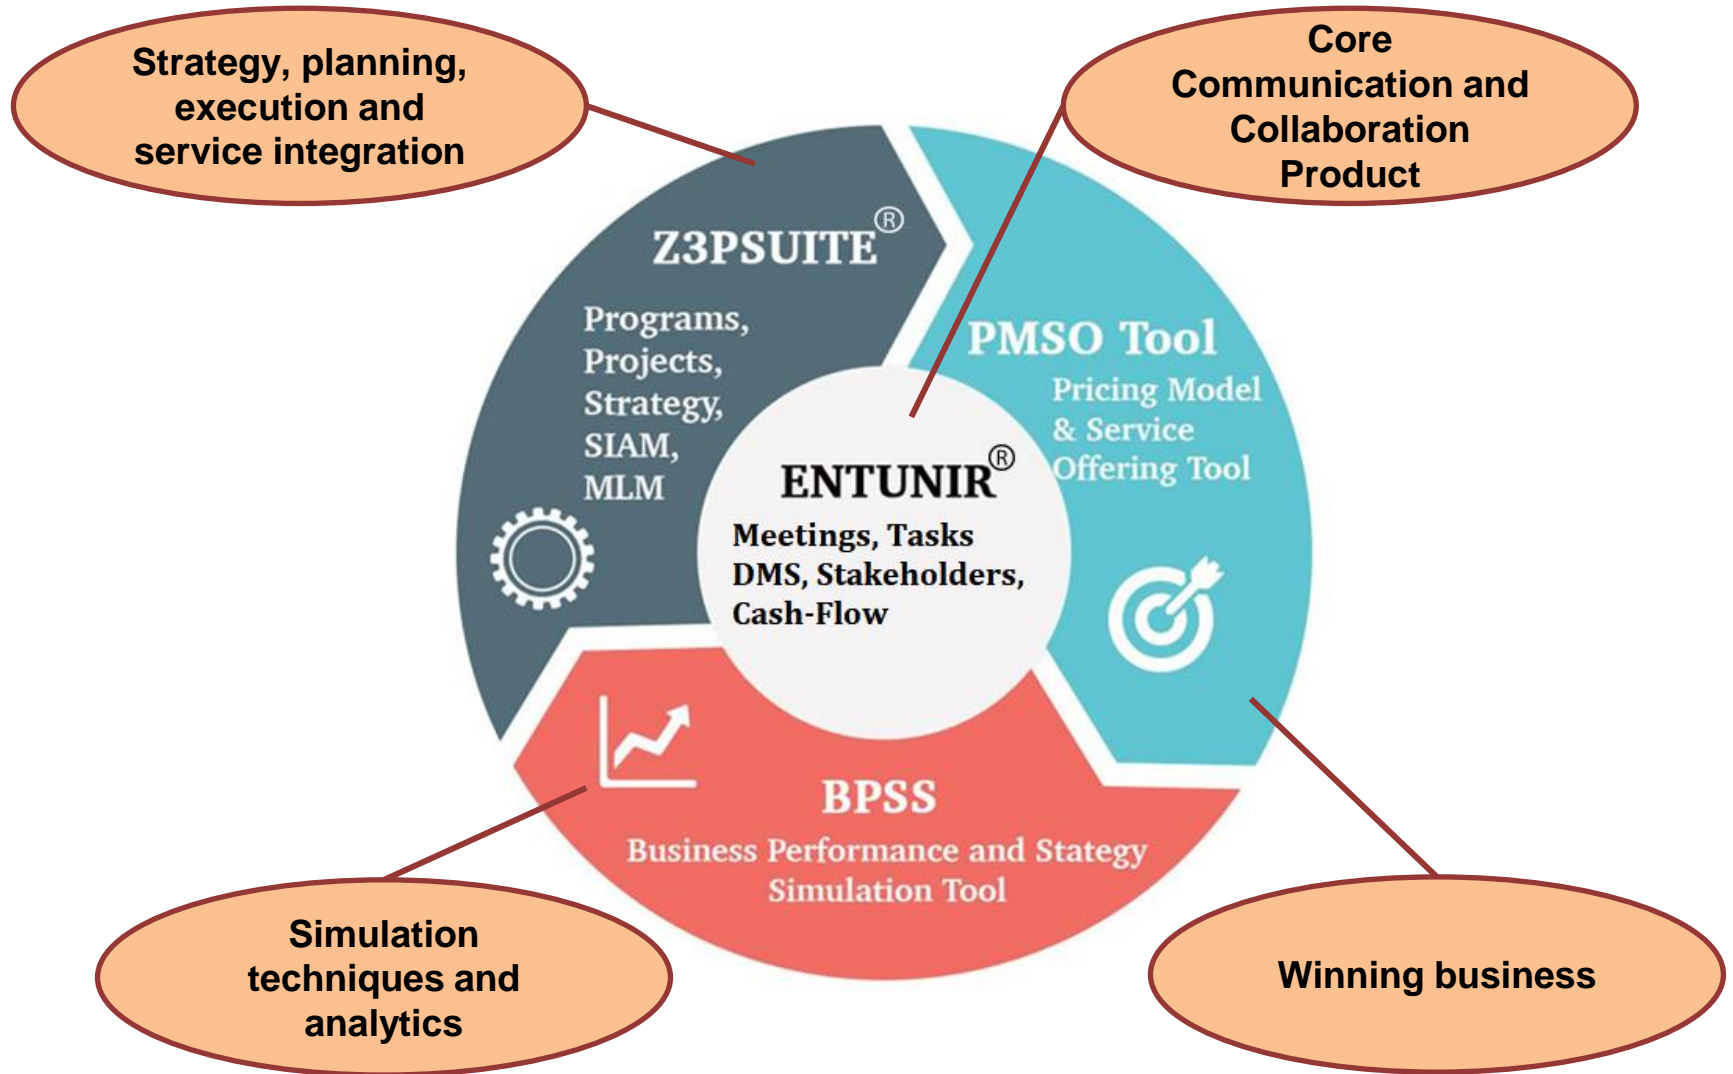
Strategy, planning, execution and service integration

Core Communication and Collaboration Product

Z3PSUITE®

Programs, Projects, Strategy, SIAM, MLM

PMSO Tool

Pricing Model & Service Offering Tool

ENTUNIR®

Meetings, Tasks DMS, Stakeholders, Cash-Flow

BPSS

Business Performance and Stategy Simulation Tool

Simulation techniques and analytics

Winning business